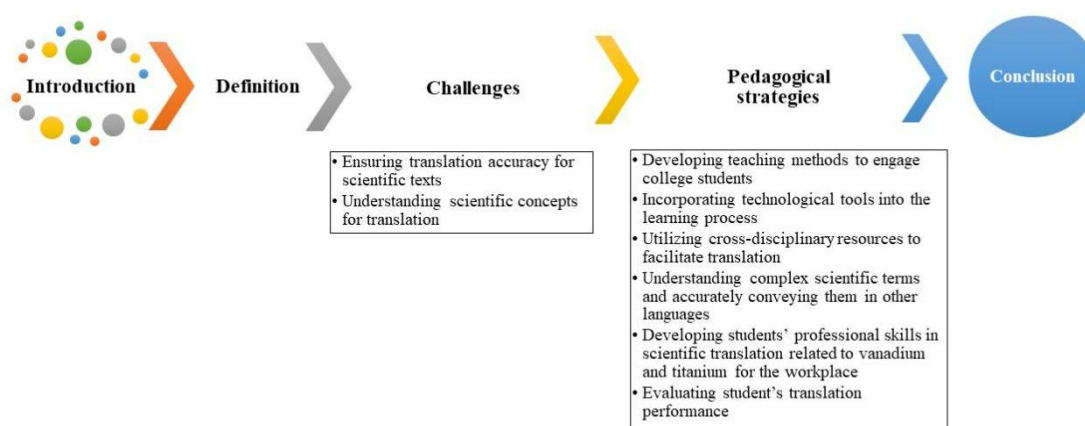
Introduction

Definition

Challenges

• Ensuring translation accuracy for scientific texts
• Understanding scientific concepts for translation

Pedagogical strategies

• Developing teaching methods to engage college students
• Incorporating technological tools into the learning process
• Utilizing cross-disciplinary resources to facilitate translation
• Understanding complex scientific terms and accurately conveying them in other languages
• Developing students' professional skills in scientific translation related to vanadium and titanium for the workplace
• Evaluating student's translation performance

Conclusion